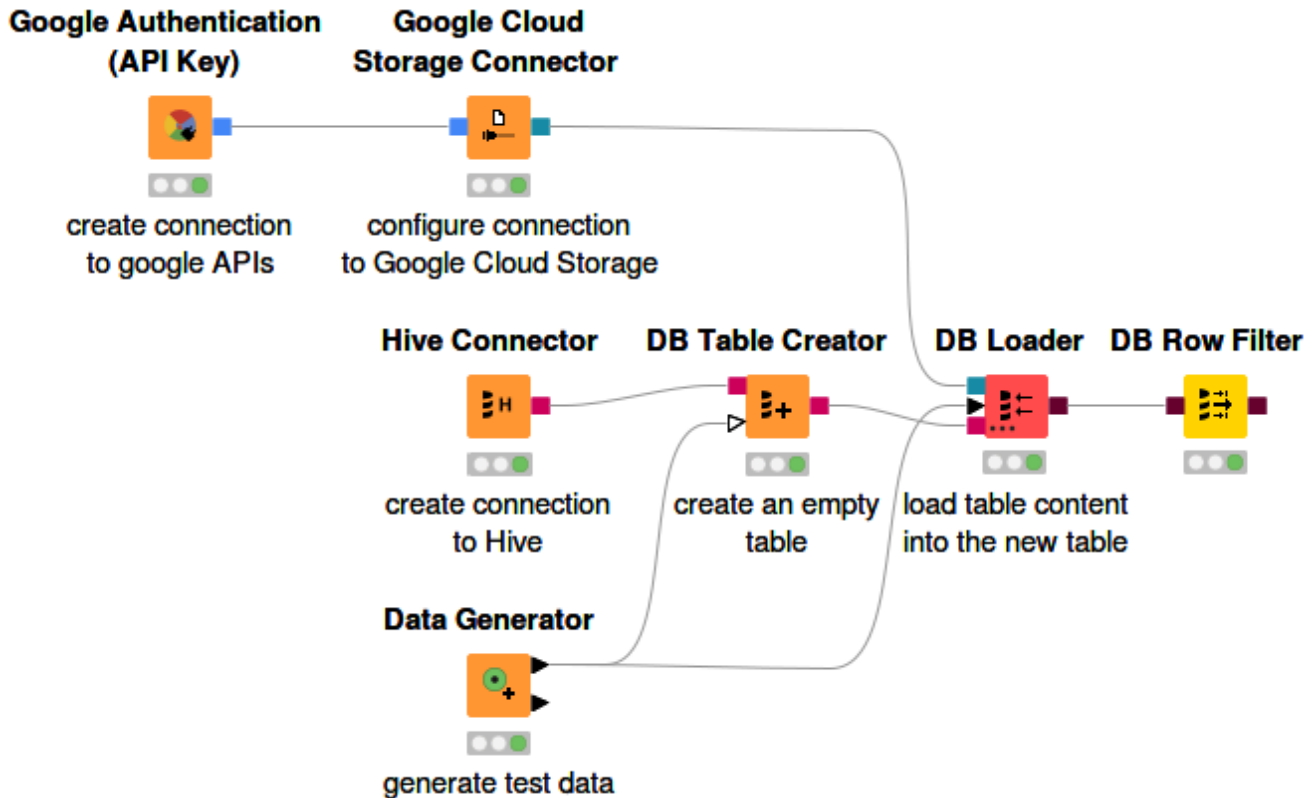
Google Authentication (API Key)

create connection to google APIs

Google Cloud Storage Connector

configure connection to Google Cloud Storage

Hive Connector

create connection to Hive

DB Table Creator

create an empty table

DB Loader

load table content into the new table

DB Row Filter

Data Generator

generate test data